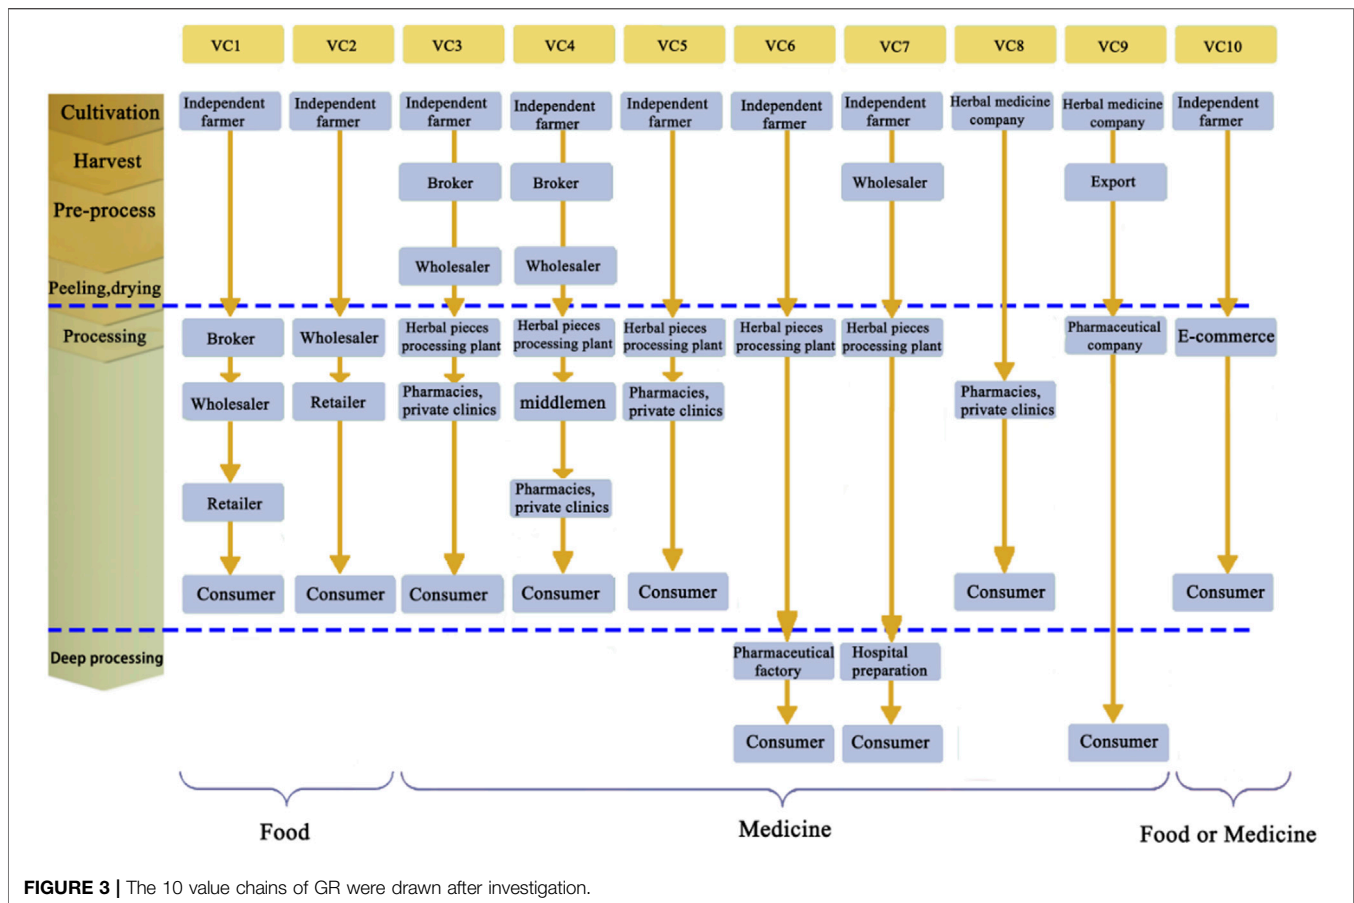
VC1 VC2 VC3 VC4 VC5 VC6 VC7 VC8 VC9 VC10

Cultivation
Harvest
Pre-process
Peeling,drying
Processing
Deep processing

VC1: Independent farmer, Broker, Wholesaler, Retailer, Consumer

VC2: Independent farmer, Wholesaler, Retailer, Consumer

VC3: Independent farmer, Broker, Wholesaler, Herbal pieces processing plant, Pharmacies, private clinics, Consumer

VC4: Independent farmer, Broker, Wholesaler, Herbal pieces processing plant, middlemen, Pharmacies, private clinics, Consumer

VC5: Independent farmer, Herbal pieces processing plant, Pharmacies, private clinics, Consumer

VC6: Independent farmer, Herbal pieces processing plant, Pharmaceutical factory, Consumer

VC7: Independent farmer, Wholesaler, Herbal pieces processing plant, Hospital preparation, Consumer

VC8: Herbal medicine company, Pharmacies, private clinics, Consumer

VC9: Herbal medicine company, Export, Pharmaceutical company, Consumer

VC10: Independent farmer, E-commerce, Consumer

Food
Medicine
Food or Medicine

FIGURE 3 | The 10 value chains of GR were drawn after investigation.